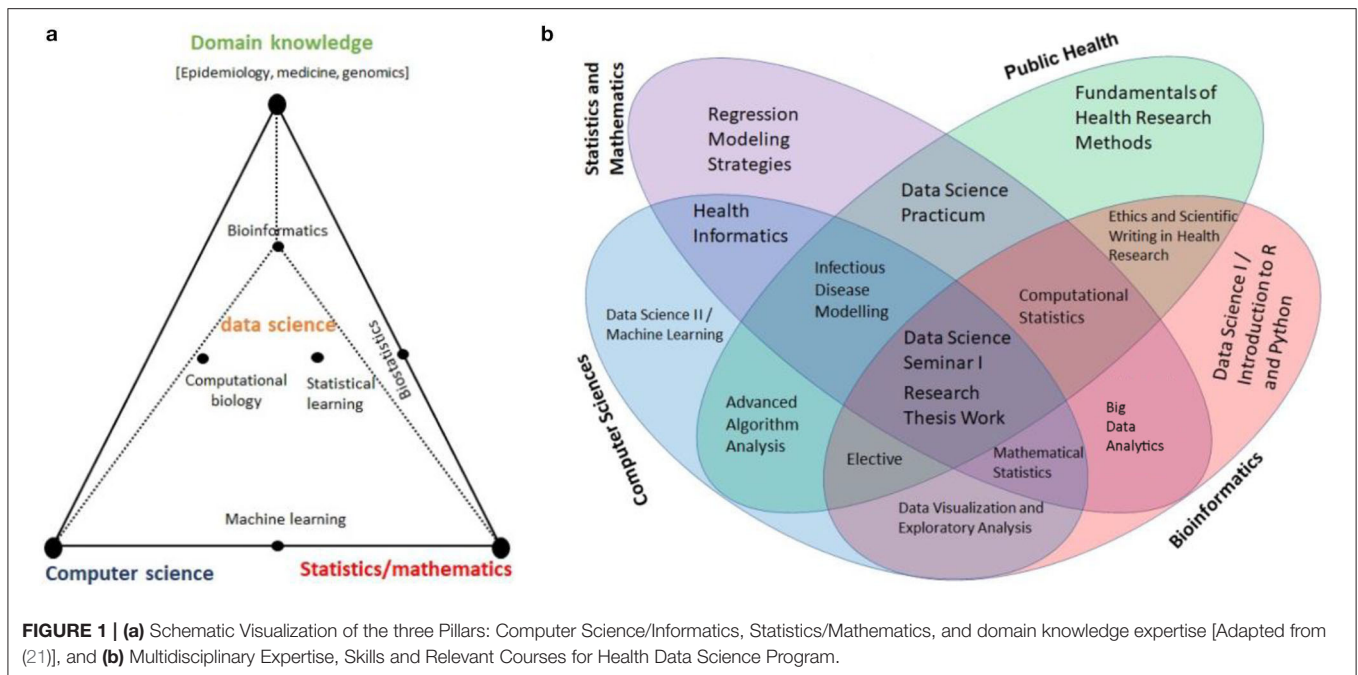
a

Domain knowledge

[Epidemiology, medicine, genomics]

Bioinformatics

data science

Biostatistics

Computational biology

Statistical learning

Machine learning

Computer science

Statistics/mathematics

b

Statistics and Mathematics

Public Health

Regression Modeling Strategies

Fundamentals of Health Research Methods

Data Science Practicum

Health Informatics

Ethics and Scientific Writing in Health Research

Infectious Disease Modelling

Computational Statistics

Data Science II / Machine Learning

Data Science Seminar I

Research Thesis Work

Data Science I / Introduction to R and Python

Advanced Algorithm Analysis

Big Data Analytics

Elective

Mathematical Statistics

Data Visualization and Exploratory Analysis

Computer Sciences

Bioinformatics

FIGURE 1 | (a) Schematic Visualization of the three Pillars: Computer Science/Informatics, Statistics/Mathematics, and domain knowledge expertise [Adapted from (21)], and (b) Multidisciplinary Expertise, Skills and Relevant Courses for Health Data Science Program.